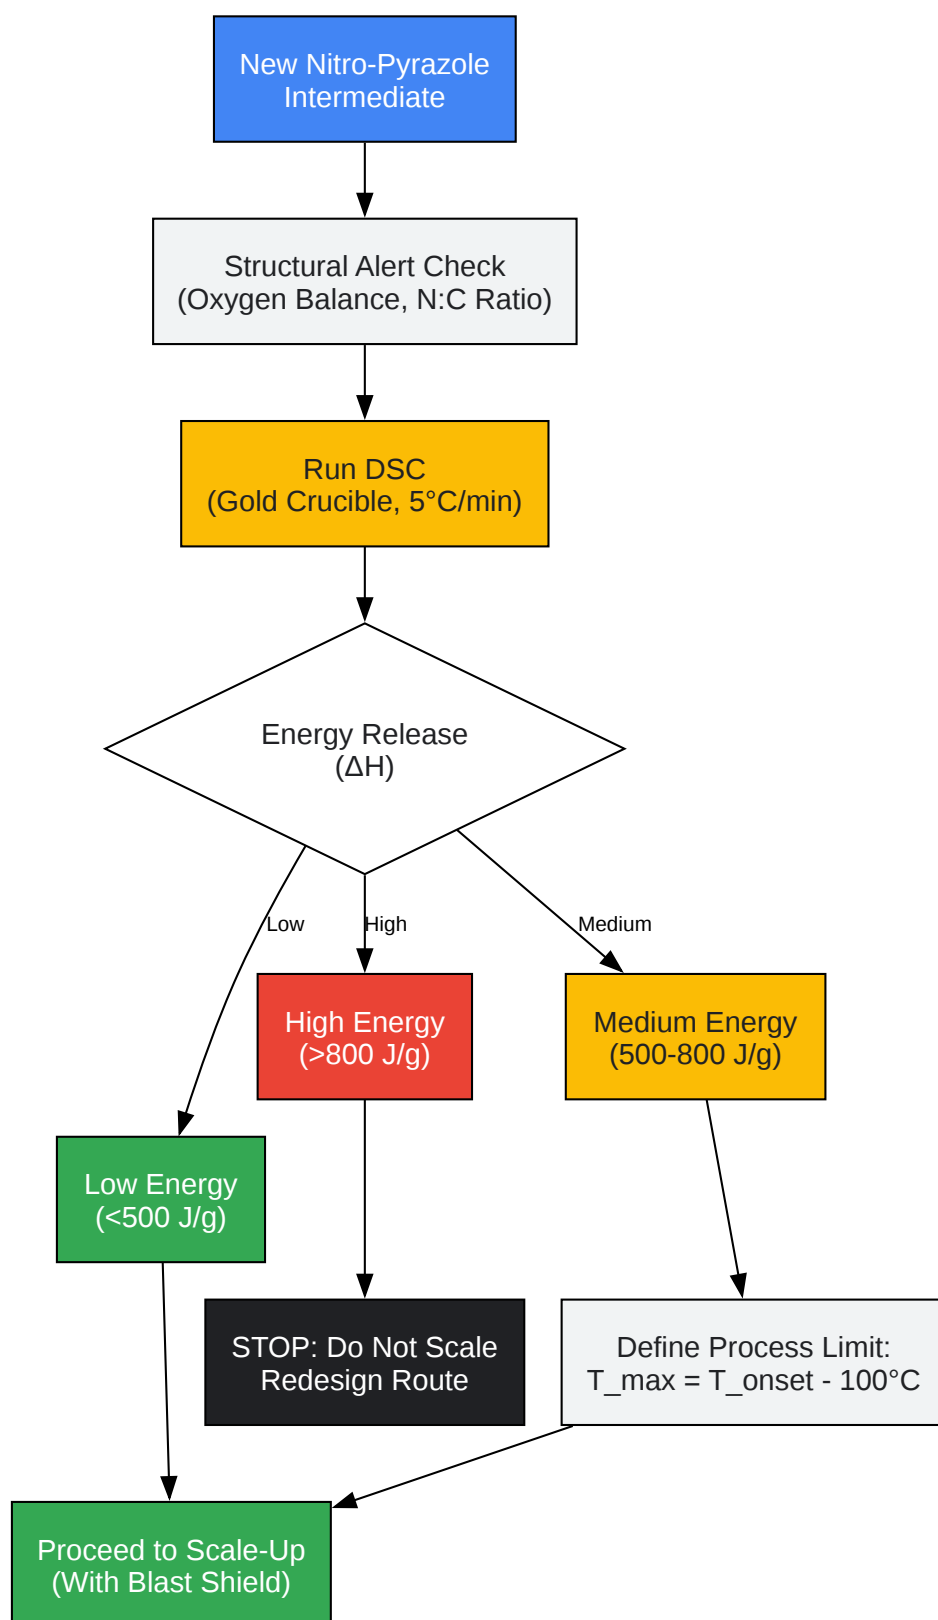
New Nitro-Pyrazole Intermediate

Structural Alert Check (Oxygen Balance, N:C Ratio)

Run DSC (Gold Crucible, 5°C/min)

Energy Release (ΔH)

Low

High

Medium

High Energy (>800 J/g)

Medium Energy (500-800 J/g)

Low Energy (<500 J/g)

STOP: Do Not Scale Redesign Route

Define Process Limit: T_max = T_onset - 100°C

Proceed to Scale-Up (With Blast Shield)